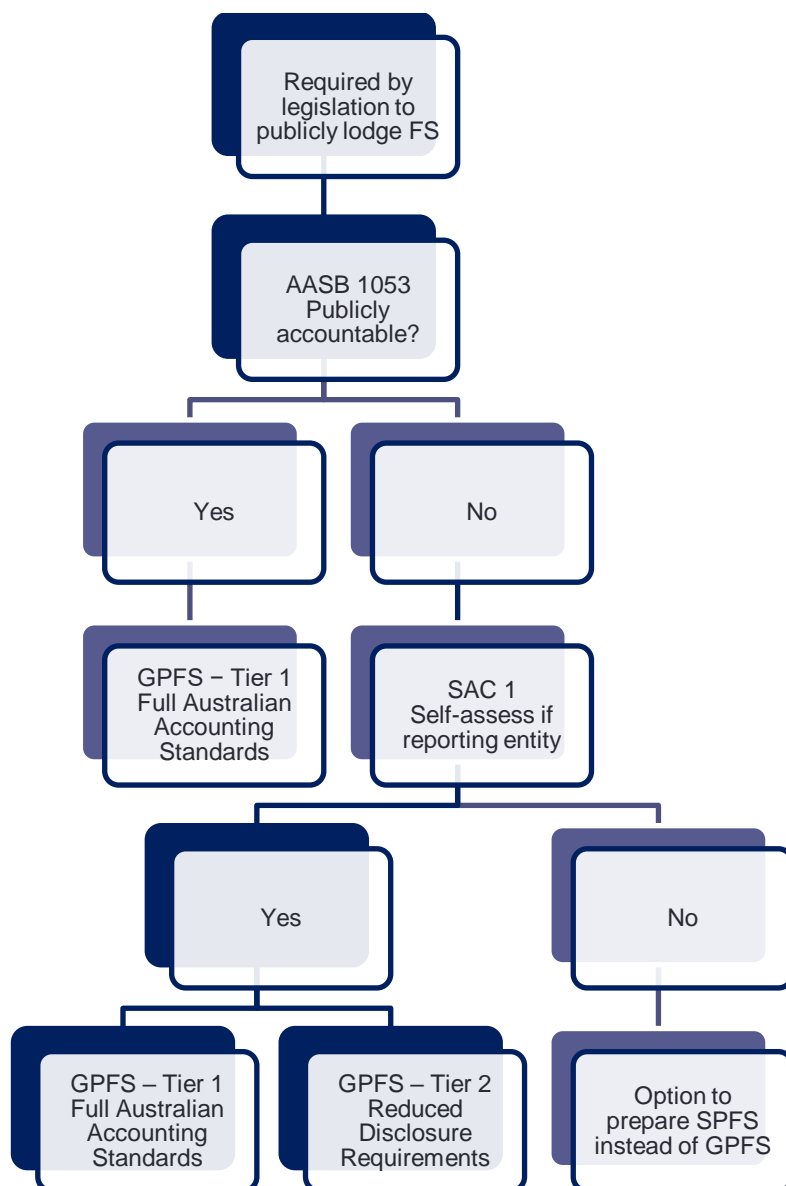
Required by legislation to publicly lodge FS

AASB 1053
Publicly accountable?

Yes

No

GPFS − Tier 1
Full Australian Accounting Standards

SAC 1
Self-assess if reporting entity

Yes

No

GPFS – Tier 1
Full Australian Accounting Standards

GPFS – Tier 2
Reduced Disclosure Requirements

Option to prepare SPFS instead of GPFS